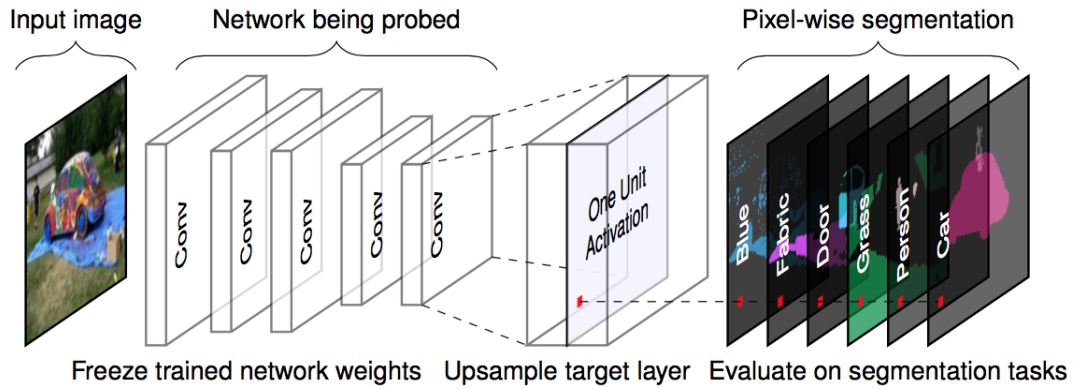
Input image

Network being probed

Pixel-wise segmentation

Conv

Conv

Conv

Conv

Conv

One Unit Activation

Blue

Fabric

Door

Grass

Person

Car

Freeze trained network weights

Upsample target layer

Evaluate on segmentation tasks